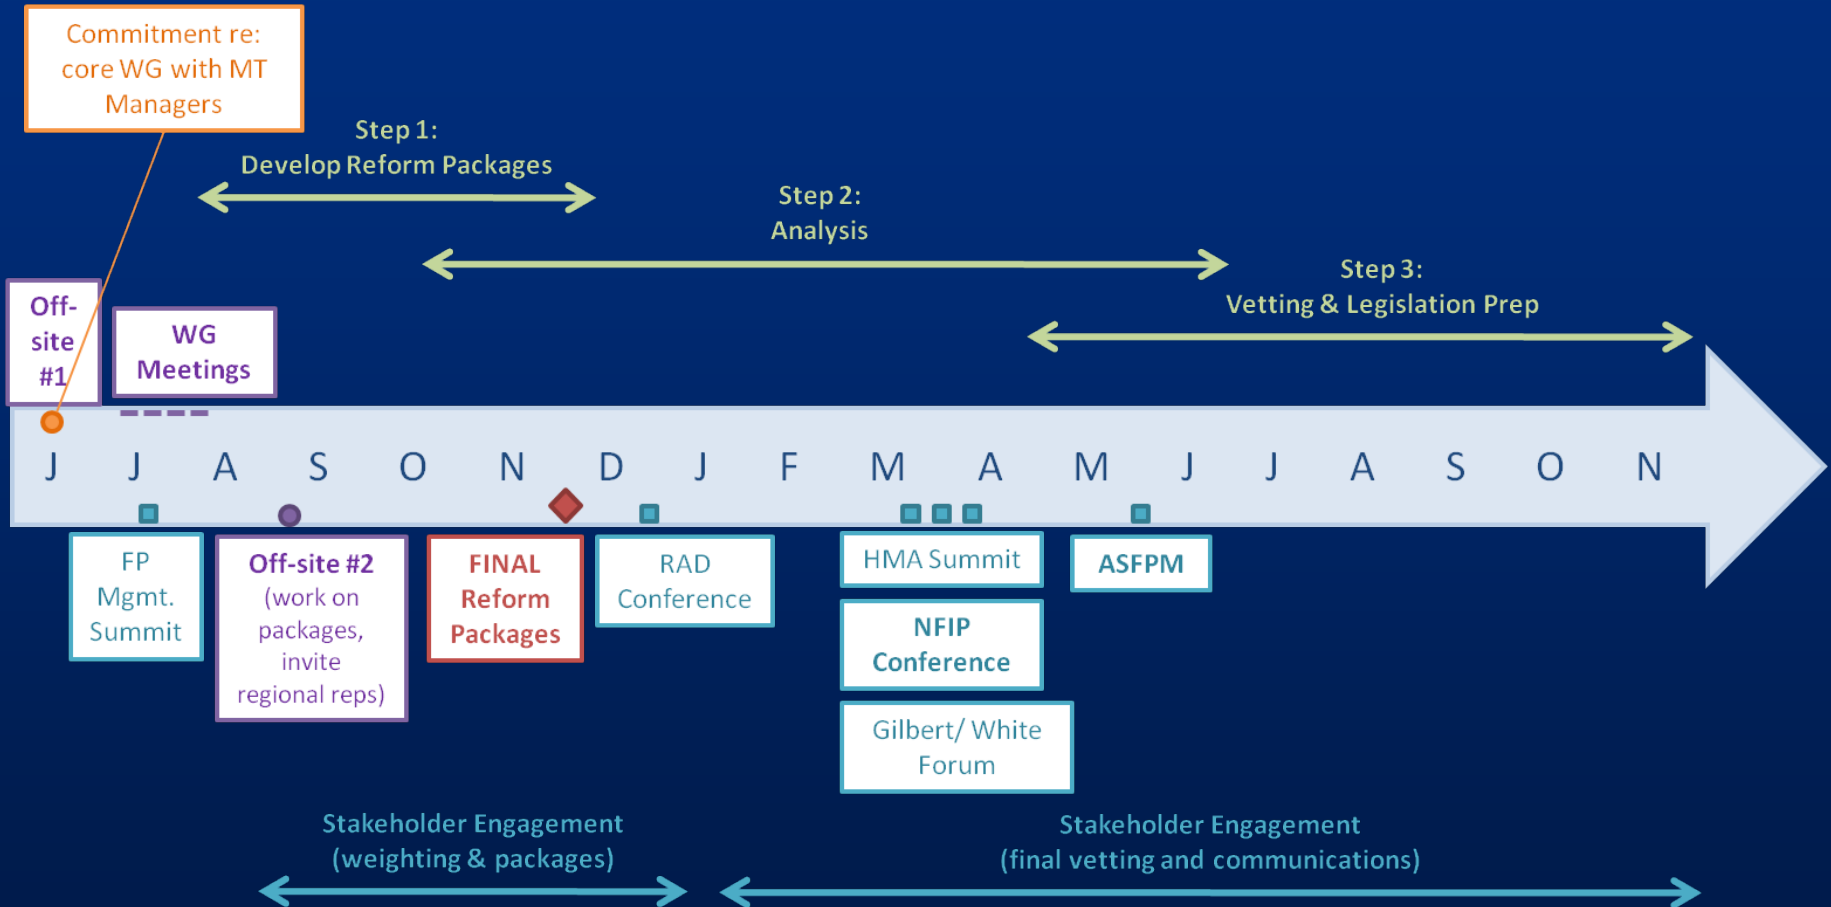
Commitment re: core WG with MT Managers

Step 1:
Develop Reform Packages

Step 2:
Analysis

Step 3:
Vetting & Legislation Prep

Off-site #1

WG Meetings

J J A S O N D J F M A M J J A S O N

FP Mgmt. Summit

Off-site #2 (work on packages, invite regional reps)

FINAL Reform Packages

RAD Conference

HMA Summit

NFIP Conference

Gilbert/ White Forum

ASFPM

Stakeholder Engagement (weighting & packages)

Stakeholder Engagement (final vetting and communications)